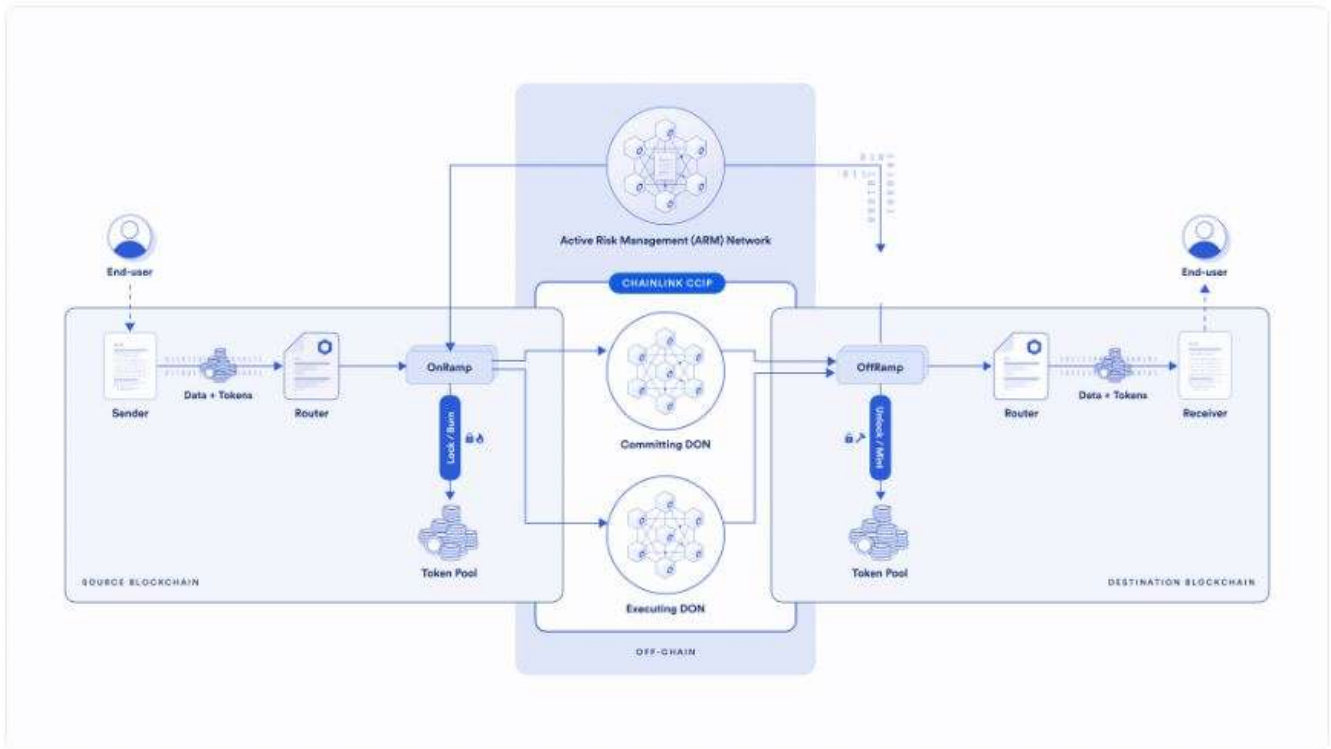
Active Risk Management (ARM) Network

CHAINLINK CCIP

End-user

Sender

Data + Tokens

Router

OnRamp

Lock / Burn

Token Pool

SOURCE BLOCKCHAIN

Committing DON

Executing DON

OFF-CHAIN

End-user

OffRamp

Unlock / Mint

Token Pool

Router

Data + Tokens

Receiver

DESTINATION BLOCKCHAIN